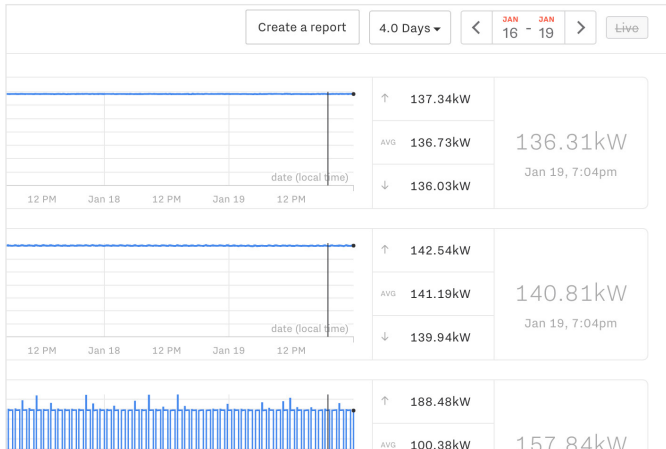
Create a report

4.0 Days

JAN 16 - JAN 19

Live

date (local time)

12 PM

Jan 18

12 PM

Jan 19

12 PM

↑ 137.34kW

AVG 136.73kW

↓ 136.03kW

136.31kW

Jan 19, 7:04pm

date (local time)

12 PM

Jan 18

12 PM

Jan 19

12 PM

↑ 142.54kW

AVG 141.19kW

↓ 139.94kW

140.81kW

Jan 19, 7:04pm

↑ 188.48kW

AVG 100.38kW

157.84kW